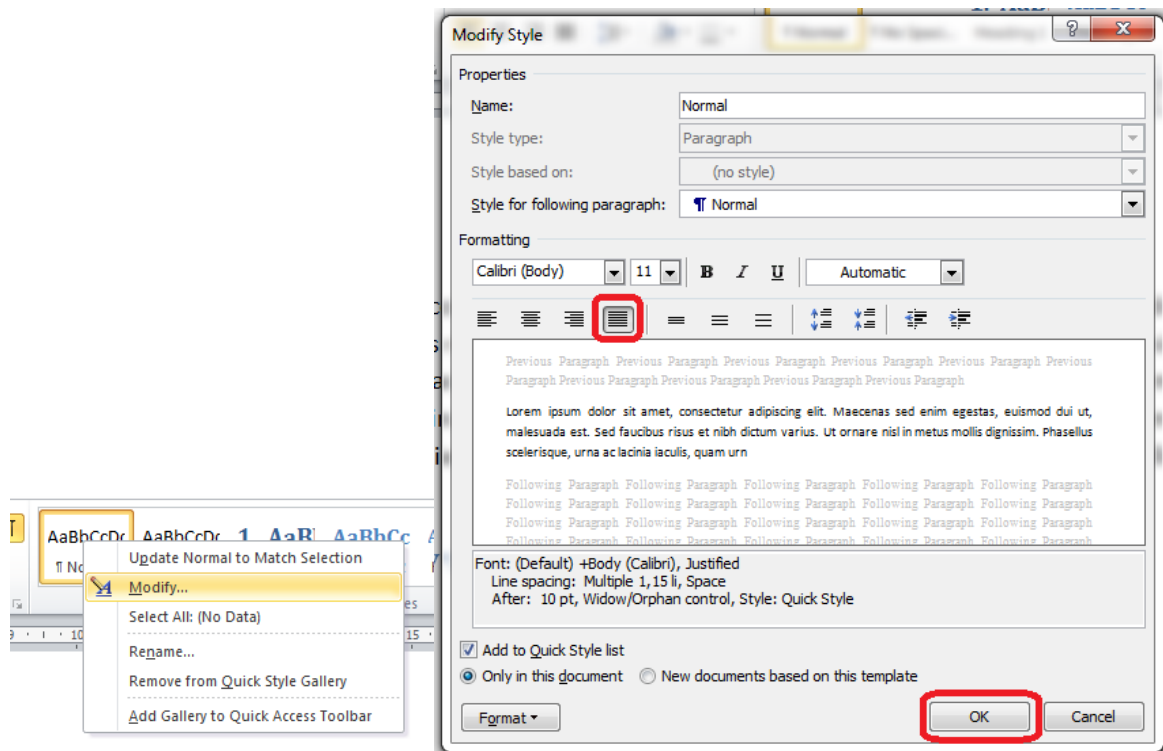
Modify Style

?

Properties

Name: Normal

Style type: Paragraph

Style based on: (no style)

Style for following paragraph: ¶ Normal

Formatting

Calibri (Body) 11 B I U Automatic

Previous Paragraph Previous Paragraph Previous Paragraph Previous Paragraph Previous Paragraph Previous Paragraph Previous Paragraph Previous Paragraph Previous Paragraph Previous Paragraph

Lorem ipsum dolor sit amet, consectetur adipiscing elit. Maecenas sed enim egestas, euismod dui ut, malesuada est. Sed faucibus risus et nibh dictum varius. Ut ornare nisl in metus mollis dignissim. Phasellus scelerisque, urna ac lacinia iaculis, quam urn

Following Paragraph Following Paragraph Following Paragraph Following Paragraph Following Paragraph Following Paragraph Following Paragraph Following Paragraph Following Paragraph Following Paragraph Following Paragraph Following Paragraph Following Paragraph Following Paragraph Following Paragraph Following Paragraph Following Paragraph Following Paragraph Following Paragraph Following Paragraph

Font: (Default) +Body (Calibri), Justified
Line spacing: Multiple 1,15 li, Space
After: 10 pt, Widow/Orphan control, Style: Quick Style

Add to Quick Style list

Only in this document New documents based on this template

Format OK Cancel

AaBbCcDc AaBbCcDc AaB AaBbCc

¶ No

Update Normal to Match Selection
Modify...
Select All: (No Data)
Rename...
Remove from Quick Style Gallery
Add Gallery to Quick Access Toolbar